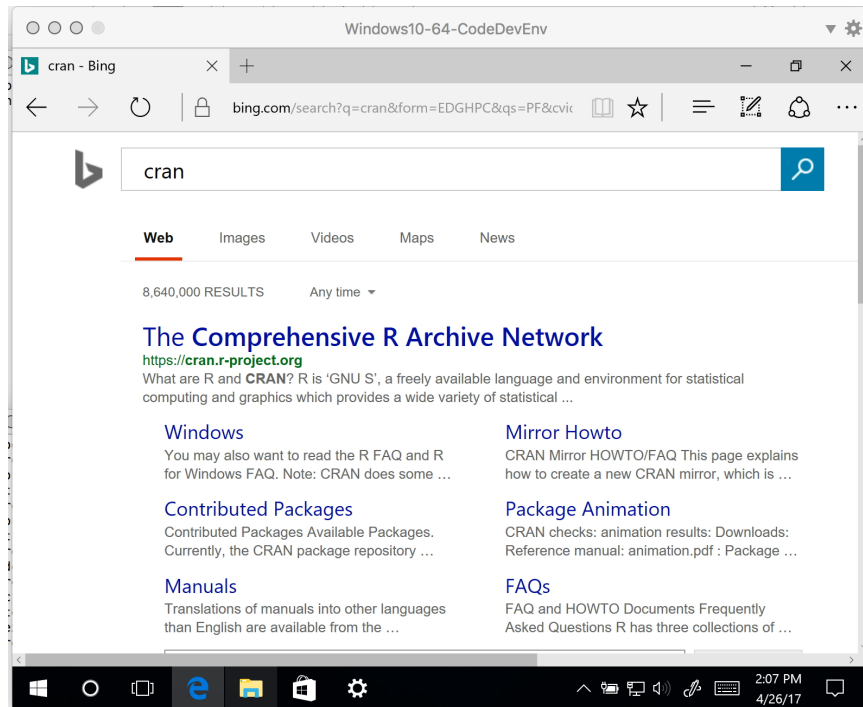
Windows10-64-CodeDevEnv

cran - Bing

bing.com/search?q=cran&form=EDGHPC&qs=PF&cvid

cran

Web Images Videos Maps News

8,640,000 RESULTS Any time

The Comprehensive R Archive Network
https://cran.r-project.org
What are R and CRAN? R is 'GNU S', a freely available language and environment for statistical computing and graphics which provides a wide variety of statistical ...

Windows
You may also want to read the R FAQ and R for Windows FAQ. Note: CRAN does some ...

Mirror Howto
CRAN Mirror HOWTO/FAQ This page explains how to create a new CRAN mirror, which is ...

Contributed Packages
Contributed Packages Available Packages. Currently, the CRAN package repository ...

Package Animation
CRAN checks: animation results: Downloads: Reference manual: animation.pdf : Package ...

Manuals
Translations of manuals into other languages than English are available from the ...

FAQs
FAQ and HOWTO Documents Frequently Asked Questions R has three collections of ...

2:07 PM
4/26/17